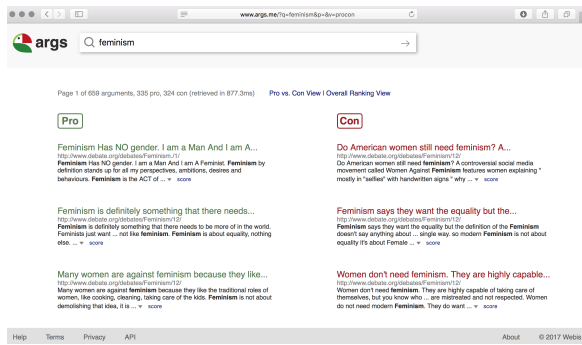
www.args.me/?q=feminism&p=&v=procon

args

feminism

Page 1 of 659 arguments, 335 pro, 324 con (retrieved in 877.3ms)

Pro vs. Con View | Overall Ranking View

Pro

Feminism Has NO gender. I am a Man And I am A...
http://www.debate.org/debates/Feminism/1/
Feminism Has NO gender. I am a Man And I am A Feminist. Feminism by definition stands up for all my perspectives, ambitions, desires and behaviours. Feminism is the ACT of ... ▾ score

Feminism is definitely something that there needs...
http://www.debate.org/debates/Feminism/12/
Feminism is definitely something that there needs to be more of in the world. Feminists just want ... not like feminism. Feminism is about equality, nothing else. ... ▾ score

Many women are against feminism because they like...
http://www.debate.org/debates/Feminism/12/
Many women are against feminism because they like the traditional roles of women, like cooking, cleaning, taking care of the kids. Feminism is not about demolishing that idea, it is ... ▾ score

Con

Do American women still need feminism? A...
http://www.debate.org/debates/Feminism/12/
Do American women still need feminism? A controversial social media movement called Women Against Feminism features women explaining " mostly in "selfies" with handwritten signs " why ... ▾ score

Feminism says they want the equality but the...
http://www.debate.org/debates/Feminism/12/
Feminism says they want the equality but the definition of the Feminism doesn't say anything about ... single way, so modern Feminism is not about equality it's about Female ... ▾ score

Women don't need feminism. They are highly capable...
http://www.debate.org/debates/Feminism/12/
Women don't need feminism. They are highly capable of taking care of themselves, but you know who ... are mistreated and not respected. Women do not need modern Feminism. They do want ... ▾ score

Help Terms Privacy API

About © 2017 Webis